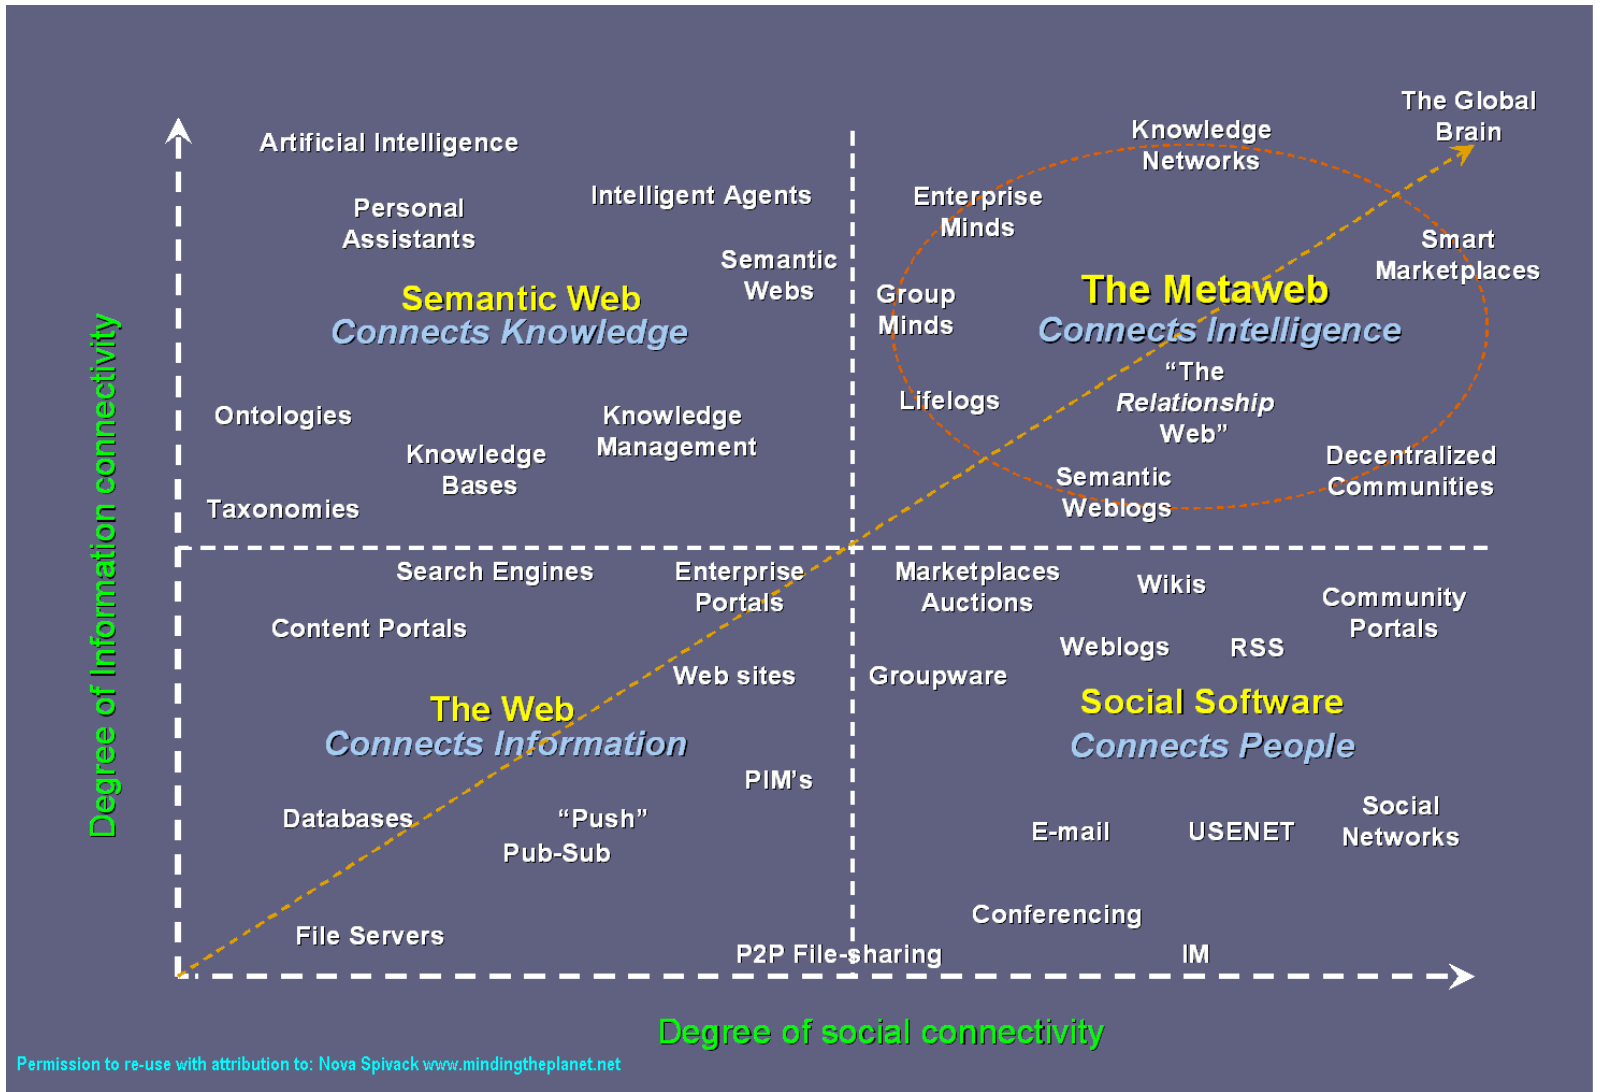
Degree of Information connectivity

Artificial Intelligence

Personal Assistants

Intelligent Agents

Semantic Webs

Semantic Web
Connects Knowledge

Ontologies

Knowledge Bases

Knowledge Management

Taxonomies

Knowledge Networks

The Global Brain

Enterprise Minds

Smart Marketplaces

Group Minds

The Metaweb
Connects Intelligence

"The Relationship Web"

Lifelogs

Decentralized Communities

Semantic Weblogs

Search Engines

Enterprise Portals

Content Portals

Web sites

The Web
Connects Information

PIM's

Databases

"Push" Pub-Sub

File Servers

P2P File-sharing

Marketplaces Auctions

Wikis

Community Portals

Weblogs

RSS

Groupware

Social Software
Connects People

E-mail

USENET

Social Networks

Conferencing

IM

Degree of social connectivity

Permission to re-use with attribution to: Nova Spivack www.mindingtheplanet.net